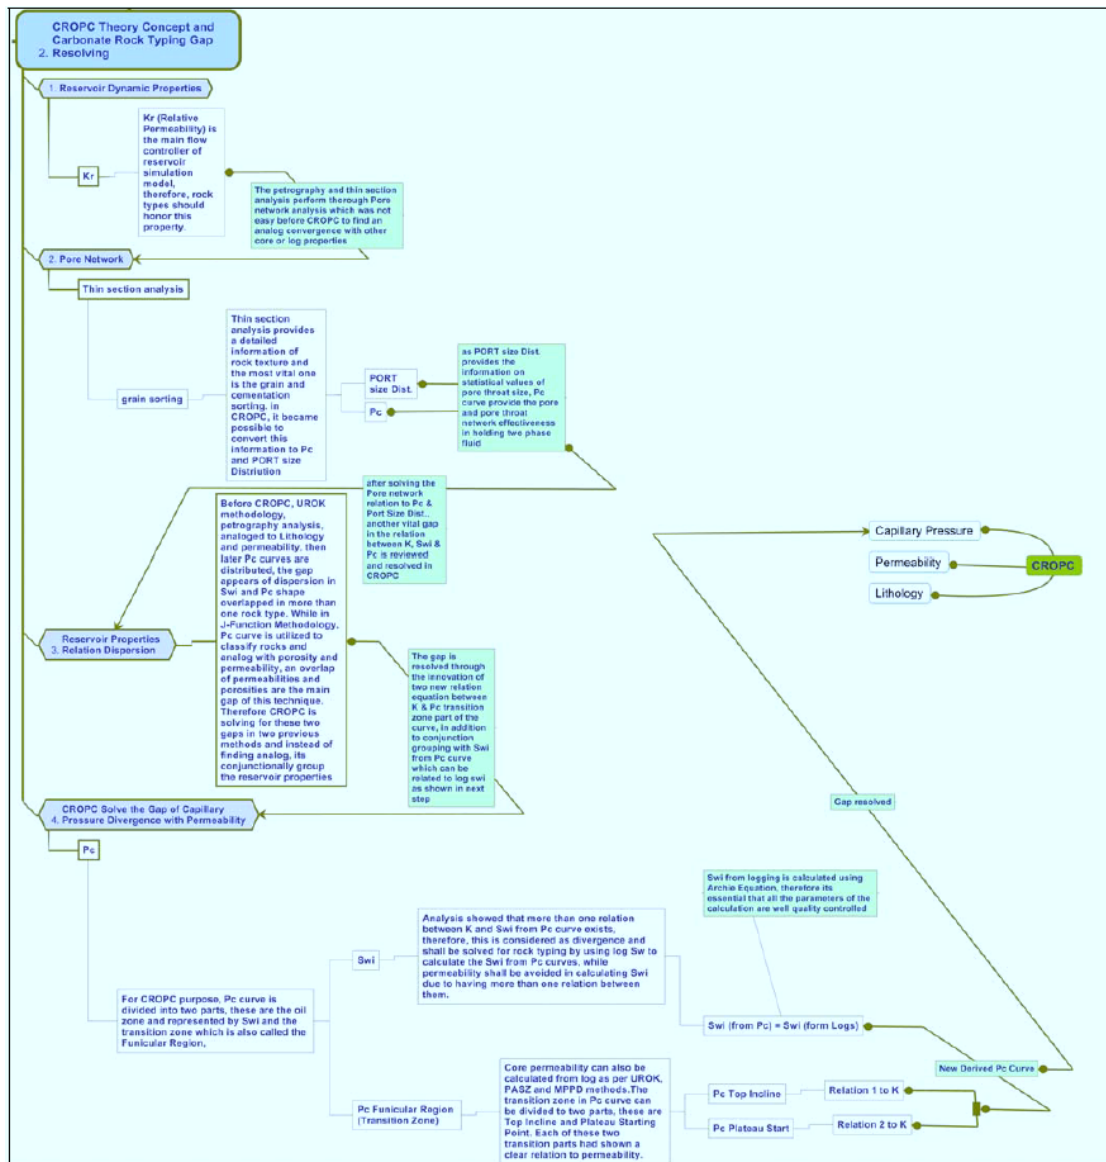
CROPC Theory Concept and Carbonate Rock Typing Gap
2. Resolving

1. Reservoir Dynamic Properties

Kr

Kr (Relative Permeability) is the main flow controller of reservoir simulation model, therefore, rock types should honor this property.

The petrography and thin section analysis perform thorough Pore network analysis which was not easy before CROPC to find an analog convergence with other core or log properties

2. Pore Network

Thin section analysis

grain sorting

Thin section analysis provides a detailed information of rock texture and the most vital one is the grain and cementation sorting. in CROPC, it became possible to convert this information to Pc and PORT size Distriution

PORT size Dist.

Pc

as PORT size Dist. provides the information on statistical values of pore throat size, Pc curve provide the pore and pore throat network effectiveness in holding two phase fluid

after solving the Pore network relation to Pc & Port Size Dist.. another vital gap in the relation between K, Swi & Pc is reviewed and resolved in CROPC

Reservoir Properties
3. Relation Dispersion

Before CROPC, UROK methodology, petrography analysis, analoged to Lithology and permeability. then later Pc curves are distributed, the gap appears of dispersion in Swi and Pc shape overlapped in more than one rock type. While in J-Function Methodology, Pc curve is utilized to classify rocks and analog with porosity and permeability, an overlap of permeabilities and porosities are the main gap of this technique. Therefore CROPC is solving for these two gaps in two previous methods and instead of finding analog, its conjunctionally group the reservoir properties

The gap is resolved through the innovation of two new relation equation between K & Pc transition zone part of the curve, in addition to conjunction grouping with Swi from Pc curve which can be related to log swi as shown in next step

Capillary Pressure
Permeability
Lithology
CROPC

Gap resolved

CROPC Solve the Gap of Capillary
4. Pressure Divergence with Permeability

Pc

For CROPC purpose, Pc curve is divided into two parts, these are the oil zone and represented by Swi and the transition zone which is also called the Funicular Region,

Swi

Analysis showed that more than one relation between K and Swi from Pc curve exists, therefore, this is considered as divergence and shall be solved for rock typing by using log Sw to calculate the Swi from Pc curves, while permeability shall be avoided in calculating Swi due to having more than one relation between them.

Swi from logging is calculated using Archie Equation, therefore its essential that all the parameters of the calculation are well quality controlled

Swi (from Pc) = Swi (form Logs)

New Derived Pc Curve

Pc Funicular Region (Transition Zone)

Core permeability can also be calculated from log as per UROK, PASZ and MPPD methods.The transition zone in Pc curve can be divided to two parts, these are Top Incline and Plateau Starting Point. Each of these two transition parts had shown a clear relation to permeability.

Pc Top Incline
Relation 1 to K
Pc Plateau Start
Relation 2 to K